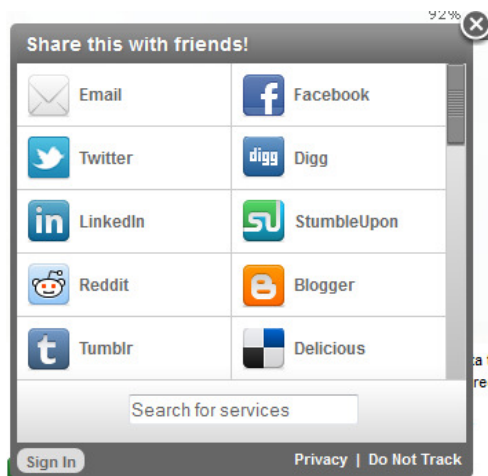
92%

Share this with friends!

| | |
|---|---|
| Email | Facebook |
| Twitter | digg Digg |
| in LinkedIn | StumbleUpon |
| Reddit | Blogger |
| t Tumblr | Delicious |

Search for services

Sign In

Privacy | Do Not Track